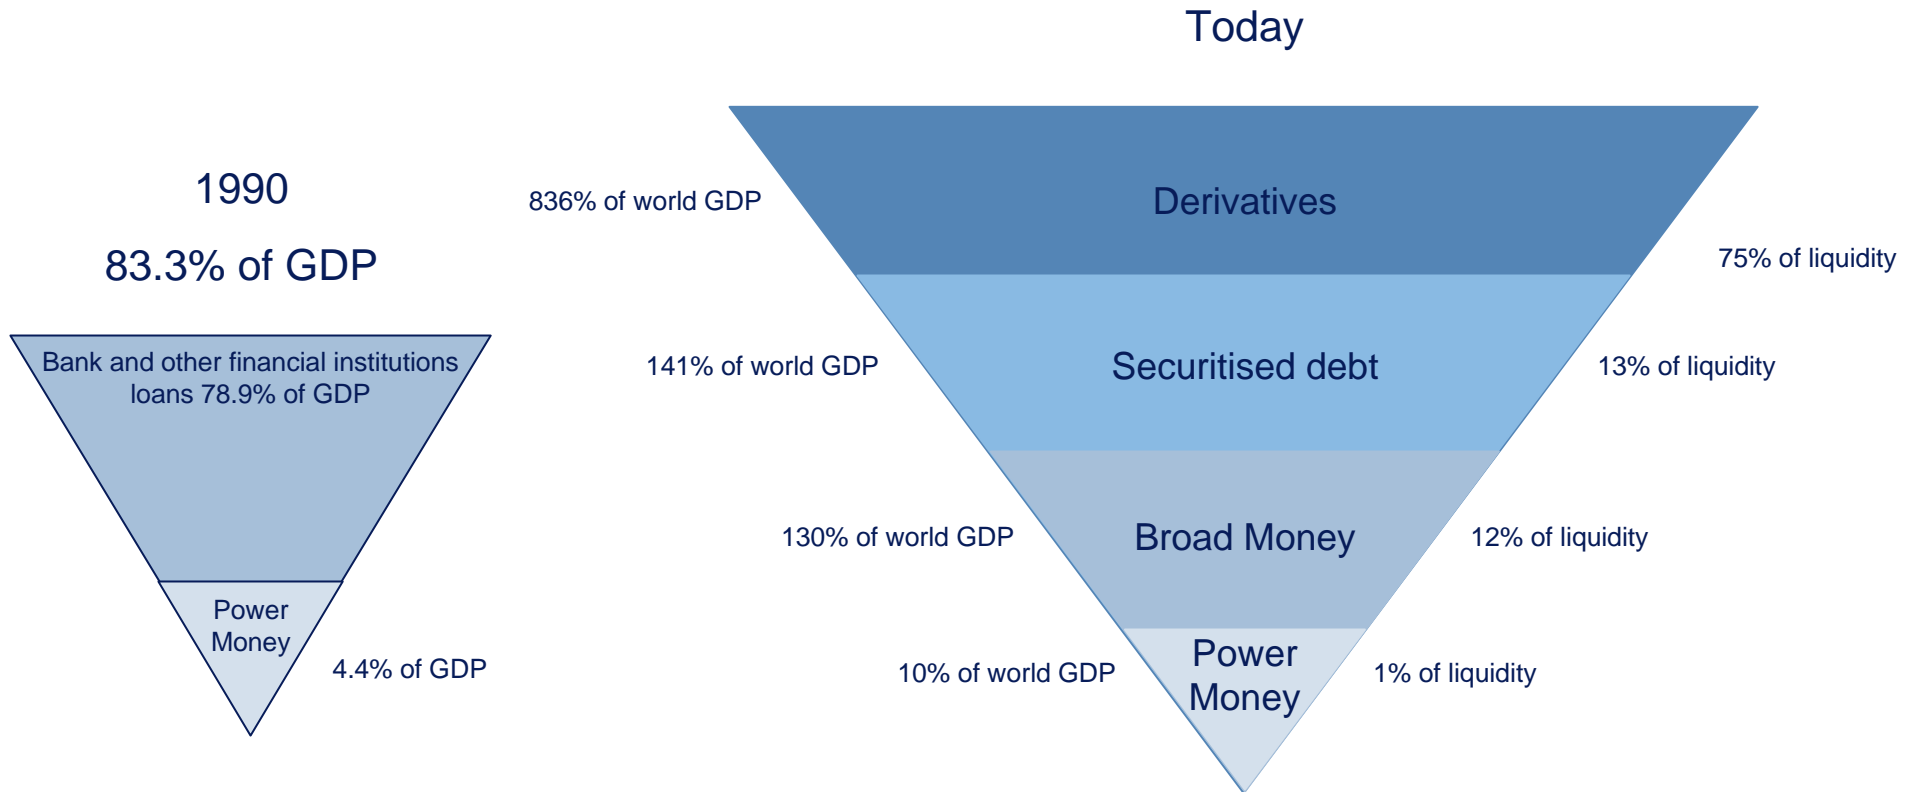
1990

83.3% of GDP

Bank and other financial institutions loans 78.9% of GDP

Power Money

4.4% of GDP

Today

836% of world GDP

Derivatives

75% of liquidity

141% of world GDP

Securitised debt

13% of liquidity

130% of world GDP

Broad Money

12% of liquidity

10% of world GDP

Power Money

1% of liquidity